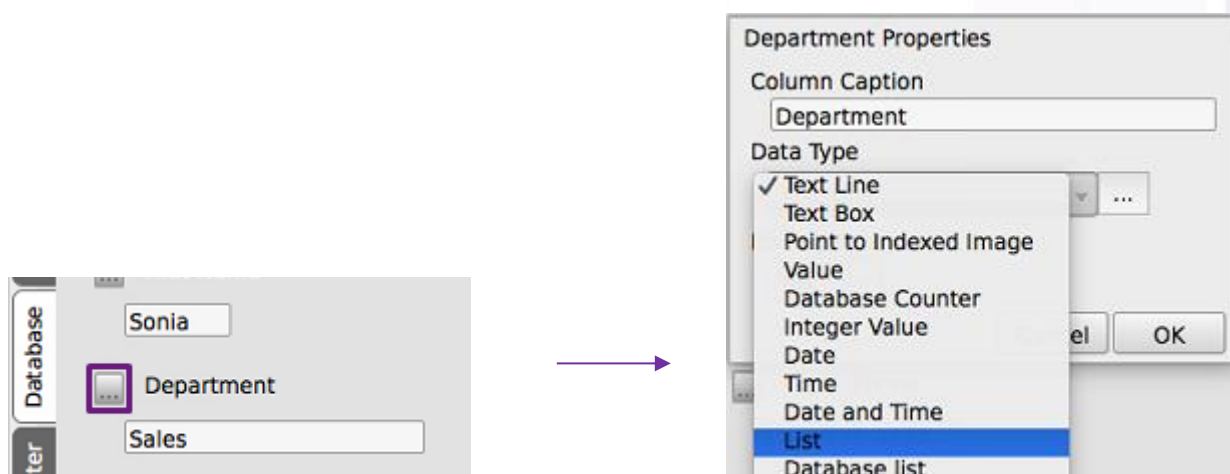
Database
ter
...
Sonia
...
Department
Sales

Department Properties
Column Caption
Department
Data Type
✓ Text Line
Text Box
Point to Indexed Image
Value
Database Counter
Integer Value
Date
Time
Date and Time
List
Database list
...
el
OK